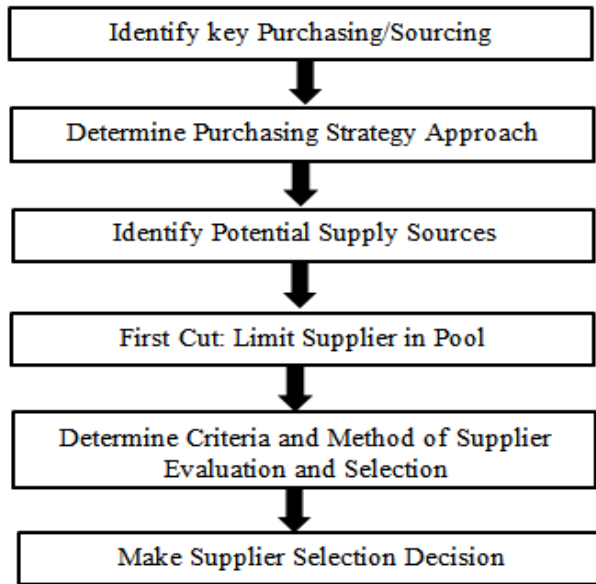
Identify key Purchasing/Sourcing

Determine Purchasing Strategy Approach

Identify Potential Supply Sources

First Cut: Limit Supplier in Pool

Determine Criteria and Method of Supplier Evaluation and Selection

Make Supplier Selection Decision